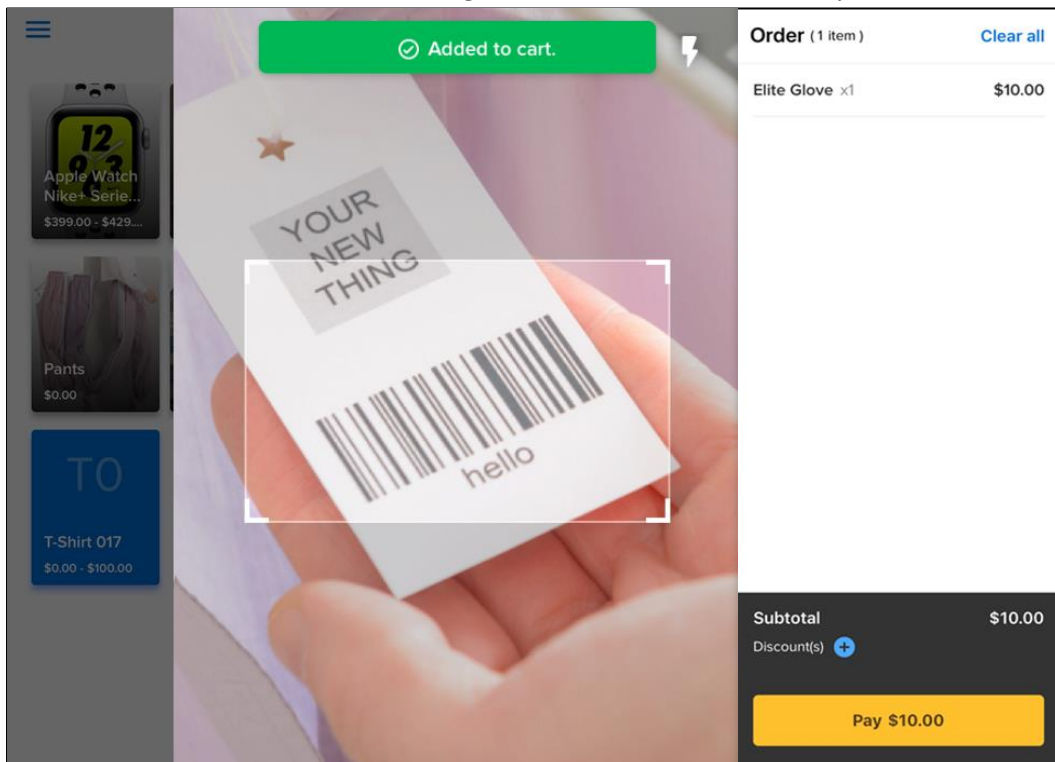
Added to cart.

12

Apple Watch Nike+ Serie...
$399.00 - $429...

Pants
$0.00

TO

T-Shirt 017
$0.00 - $100.00

YOUR NEW THING

hello

Order (1 item) Clear all

Elite Glove x1 $10.00

Subtotal $10.00

Discount(s)

Pay $10.00